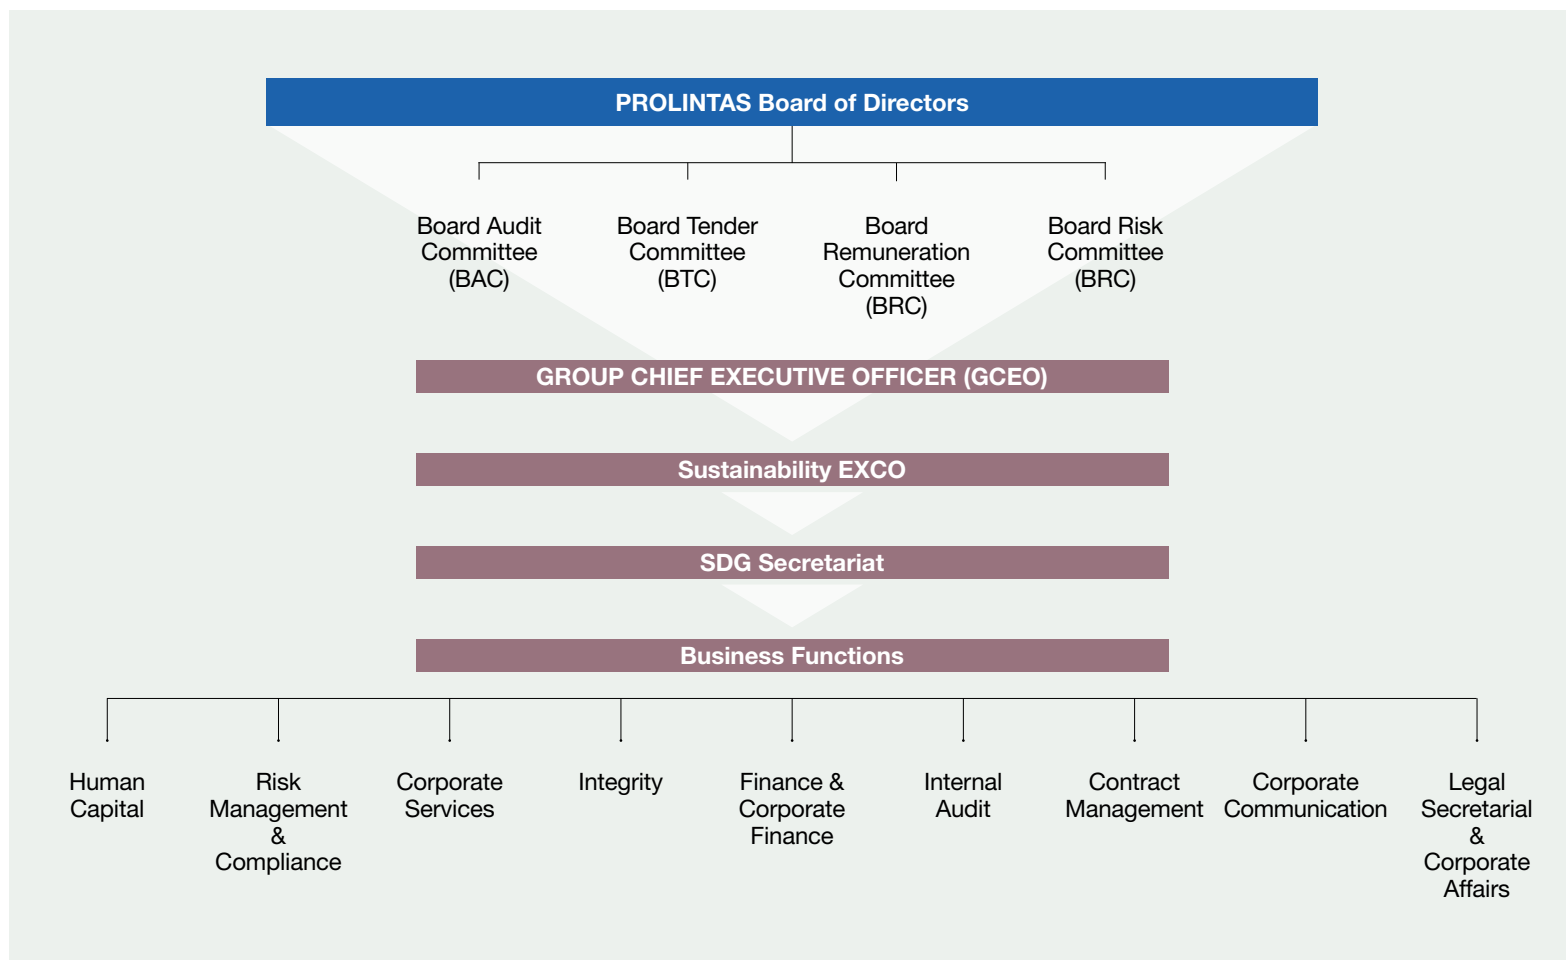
PROLINTAS Board of Directors

Board Audit Committee (BAC)

Board Tender Committee (BTC)

Board Remuneration Committee (BRC)

Board Risk Committee (BRC)

GROUP CHIEF EXECUTIVE OFFICER (GCEO)

Sustainability EXCO

SDG Secretariat

Business Functions

Human Capital

Risk Management & Compliance

Corporate Services

Integrity

Finance & Corporate Finance

Internal Audit

Contract Management

Corporate Communication

Legal Secretarial & Corporate Affairs